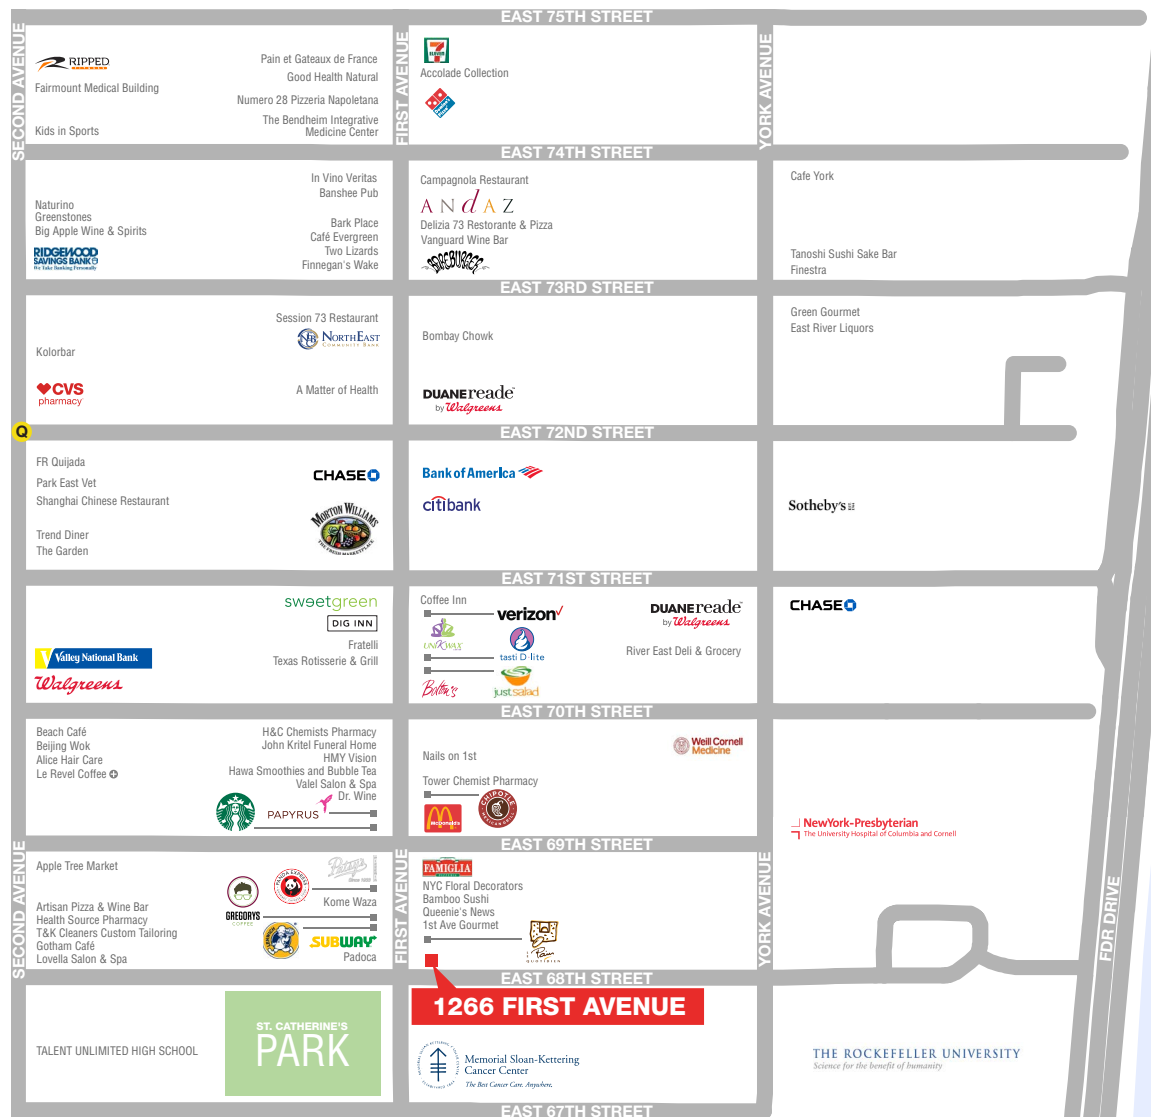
EAST 75TH STREET

SECOND AVENUE

RIPPED

Fairmount Medical Building

Kids in Sports

Pain et Gateaux de France
Good Health Natural
Numero 28 Pizzeria Napoletana
The Bendheim Integrative Medicine Center

FIRST AVENUE

Accolade Collection

YORK AVENUE

EAST 74TH STREET

Naturino
Greenstones
Big Apple Wine & Spirits

RIDGEWOOD SAVINGS BANK
We Take Banking Personally

In Vino Veritas
Banshee Pub
Bark Place
Café Evergreen
Two Lizards
Finnegan's Wake

Campagnola Restaurant
ANdAZ
Delizia 73 Restorante & Pizza
Vanguard Wine Bar
BAREBURGER

Cafe York

Tanoshi Sushi Sake Bar
Finestra

EAST 73RD STREET

Kolorbar

CVS pharmacy

Session 73 Restaurant
NorthEast Community Bank
A Matter of Health

Bombay Chowk

DUANEreade by Walgreens

Green Gourmet
East River Liquors

Q

EAST 72ND STREET

FR Quijada
Park East Vet
Shanghai Chinese Restaurant
Trend Diner
The Garden

CHASE

Morton Williams The Fresh Marketplace

Bank of America
citibank

Sotheby's

EAST 71ST STREET

sweetgreen
DIG INN
Fratelli
Texas Rotisserie & Grill

Valley National Bank
Walgreens

Coffee Inn
verizon
UNIWAX
tasti D lite
Boltons
justsalad

DUANEreade by Walgreens
River East Deli & Grocery

CHASE

EAST 70TH STREET

Beach Café
Beijing Wok
Alice Hair Care
Le Revel Coffee

H&C Chemists Pharmacy
John Kritel Funeral Home
HMY Vision
Hawa Smoothies and Bubble Tea
Valel Salon & Spa
Dr. Wine
PAPYRUS

Nails on 1st
Tower Chemist Pharmacy
McDonald's
CHIPOTLE MEXICAN GRILL

Weill Cornell Medicine

NewYork-Presbyterian
The University Hospital of Columbia and Cornell

EAST 69TH STREET

Apple Tree Market
Artisan Pizza & Wine Bar
Health Source Pharmacy
T&K Cleaners Custom Tailoring
Gotham Café
Lovella Salon & Spa

GREGORYS COFFEE
PANDA EXPRESS
Patsy's
Kome Waza
SUBWAY
Padoca

FAMIGLIA
NYC Floral Decorators
Bamboo Sushi
Queenie's News
1st Ave Gourmet
Le Pain Quotidien

FDR DRIVE

EAST 68TH STREET

TALENT UNLIMITED HIGH SCHOOL

ST. CATHERINE'S PARK

1266 FIRST AVENUE

Memorial Sloan-Kettering Cancer Center
The Best Cancer Care. Anywhere.

THE ROCKEFELLER UNIVERSITY
Science for the benefit of humanity

EAST 67TH STREET